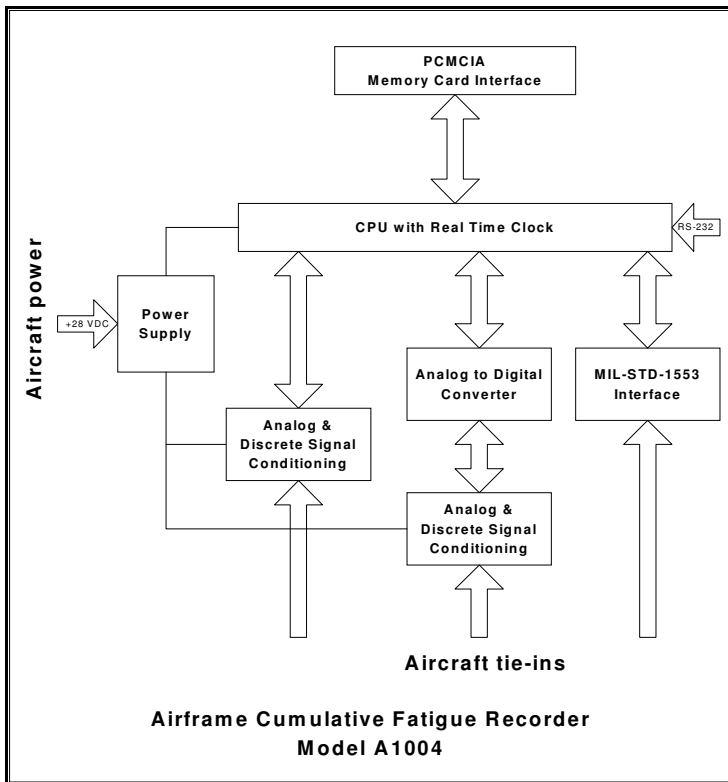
PCMCIA
Memory Card Interface

CPU with Real Time Clock

RS-232

Aircraft power

+28 VDC

Power Supply

Analog to Digital Converter

MIL-STD-1553 Interface

Analog & Discrete Signal Conditioning

Analog & Discrete Signal Conditioning

Aircraft tie-ins

Airframe Cumulative Fatigue Recorder
Model A1004